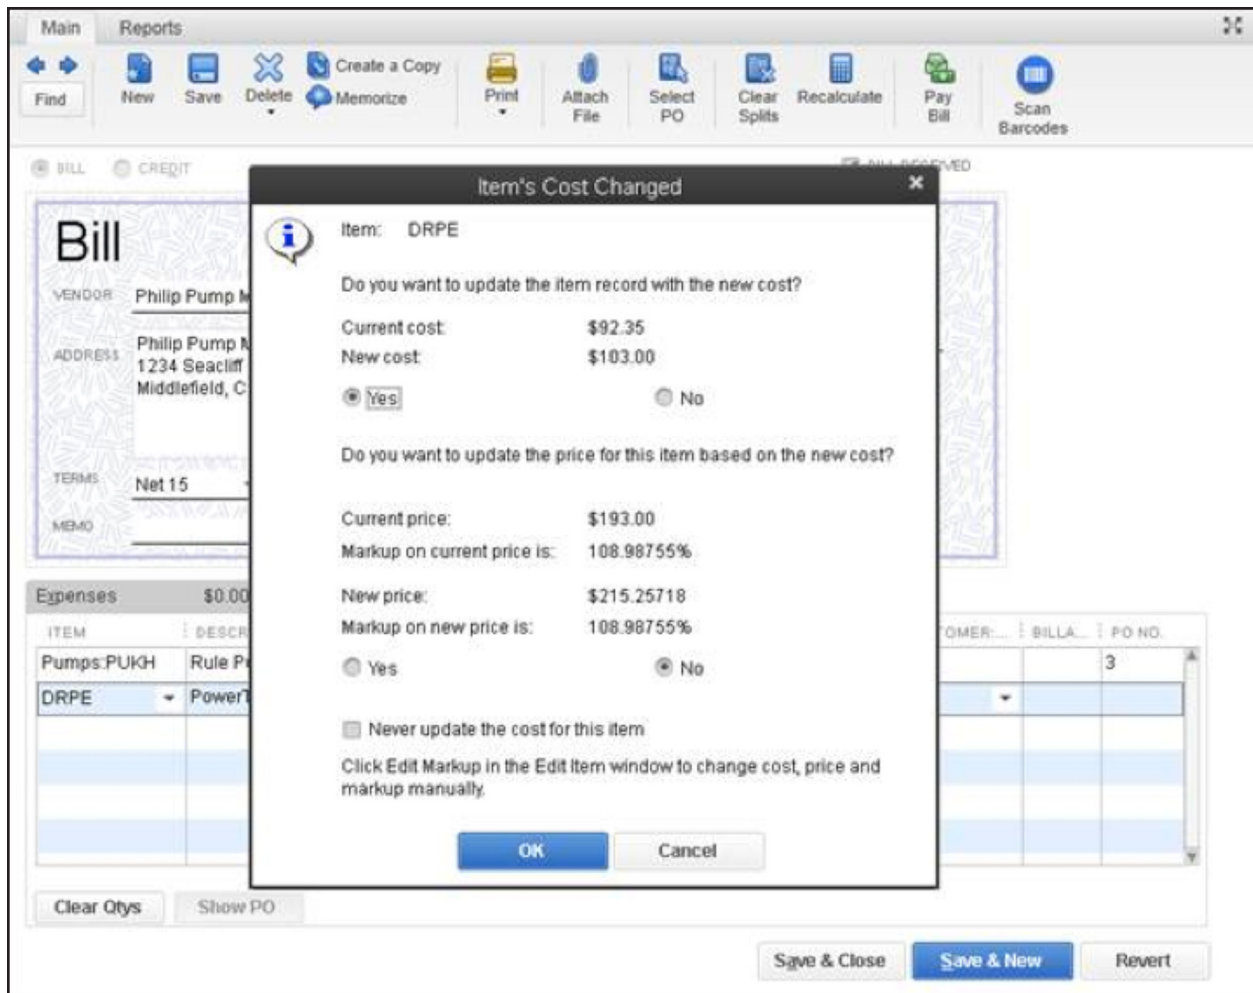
Main Reports

Find New Save Delete Create a Copy Memorize Print Attach File Select PO Clear Splits Recalculate Pay Bill Scan Barcodes

BILL CREDIT BILL RECEIVED

Bill

VENDOR Philip Pump M

ADDRESS Philip Pump M
1234 Seacliff
Middlefield, C

TERMS Net 15

MEMO

Expenses $0.00

| ITEM | DESCR | | OMER | BILLA | PO NO. |
|---|---|---|---|---|---|
| Pumps:PUKH | Rule P | | | | 3 |
| DRPE | PowerT | | | | |

Clear Qtys Show PO

Save & Close Save & New Revert

Item's Cost Changed

Item: DRPE

Do you want to update the item record with the new cost?

Current cost: $92.35
New cost: $103.00

Yes No

Do you want to update the price for this item based on the new cost?

Current price: $193.00
Markup on current price is: 108.98755%

New price: $215.25718
Markup on new price is: 108.98755%

Yes No

Never update the cost for this item

Click Edit Markup in the Edit Item window to change cost, price and markup manually.

OK Cancel